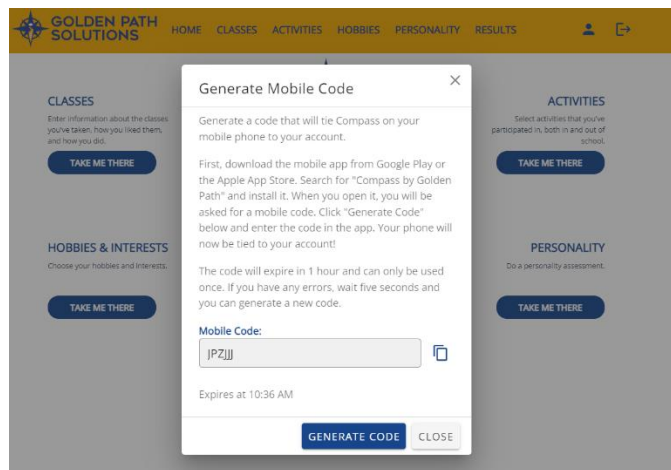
GOLDEN PATH SOLUTIONS

HOME CLASSES ACTIVITIES HOBBIES PERSONALITY RESULTS

CLASSES
Enter information about the classes you've taken, how you liked them, and how you did.
TAKE ME THERE

HOBBIES & INTERESTS
Choose your hobbies and interests.
TAKE ME THERE

ACTIVITIES
Select activities that you've participated in, both in and out of school.
TAKE ME THERE

PERSONALITY
Do a personality assessment.
TAKE ME THERE

Generate Mobile Code

×

Generate a code that will tie Compass on your mobile phone to your account.

First, download the mobile app from Google Play or the Apple App Store. Search for "Compass by Golden Path" and install it. When you open it, you will be asked for a mobile code. Click "Generate Code" below and enter the code in the app. Your phone will now be tied to your account!

The code will expire in 1 hour and can only be used once. If you have any errors, wait five seconds and you can generate a new code.

Mobile Code:
JPZJJJ

Expires at 10:36 AM

GENERATE CODE CLOSE